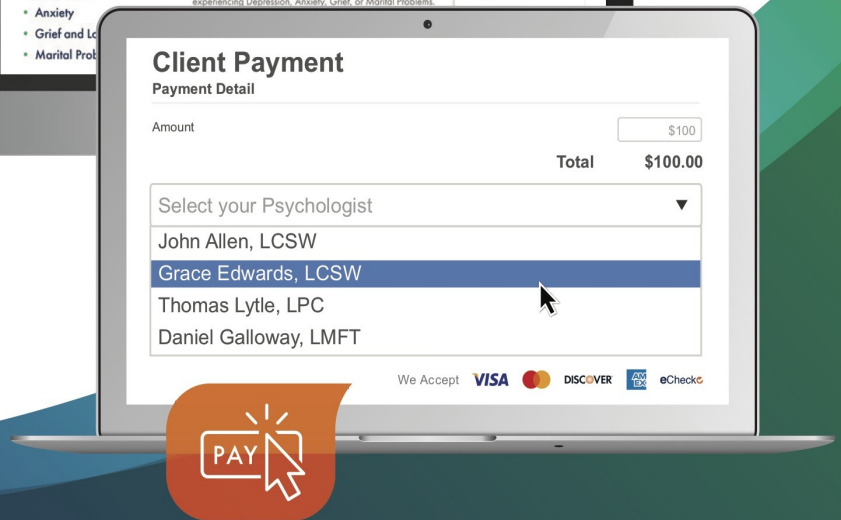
experiencing Depression, Anxiety, Grief, or Marital Problems.

• Anxiety
• Grief and Lo
• Marital Prob

Client Payment
Payment Detail

Amount

$100

Total $100.00

Select your Psychologist ▼

John Allen, LCSW
Grace Edwards, LCSW
Thomas Lytle, LPC
Daniel Galloway, LMFT

We Accept VISA DISCOVER AMEX eCheck

PAY